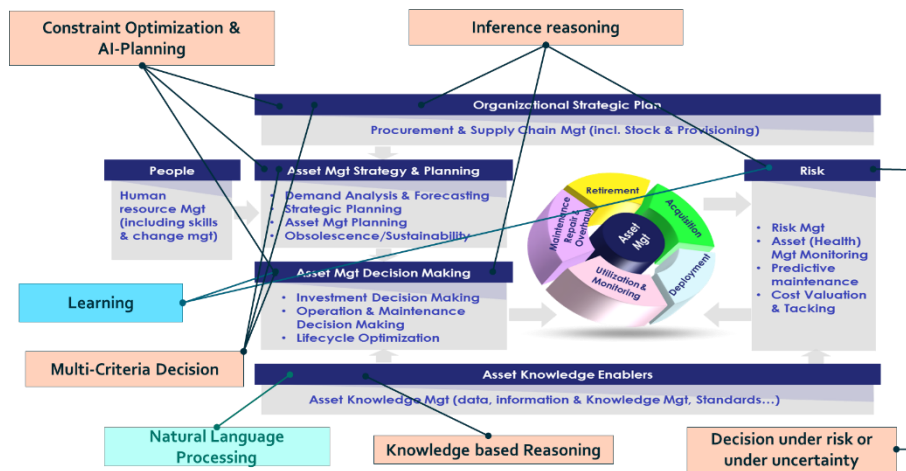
Constraint Optimization & AI-Planning

Inference reasoning

Organizational Strategic Plan

Procurement & Supply Chain Mgt (incl. Stock & Provisioning)

People

Human resource Mgt (including skills & change mgt)

Asset Mgt Strategy & Planning

• Demand Analysis & Forecasting
• Strategic Planning
• Asset Mgt Planning
• Obsolescence/Sustainability

Retirement

Maintenance Repair Overhaul

Asset Mgt

Acquisition

Utilization & Monitoring

Deployment

Risk

• Risk Mgt
• Asset (Health) Mgt Monitoring
• Predictive maintenance
• Cost Valuation & Tacking

Learning

Asset Mgt Decision Making

• Investment Decision Making
• Operation & Maintenance Decision Making
• Lifecycle Optimization

Multi-Criteria Decision

Asset Knowledge Enablers

Asset Knowledge Mgt (data, information & Knowledge Mgt, Standards…)

Natural Language Processing

Knowledge based Reasoning

Decision under risk or under uncertainty